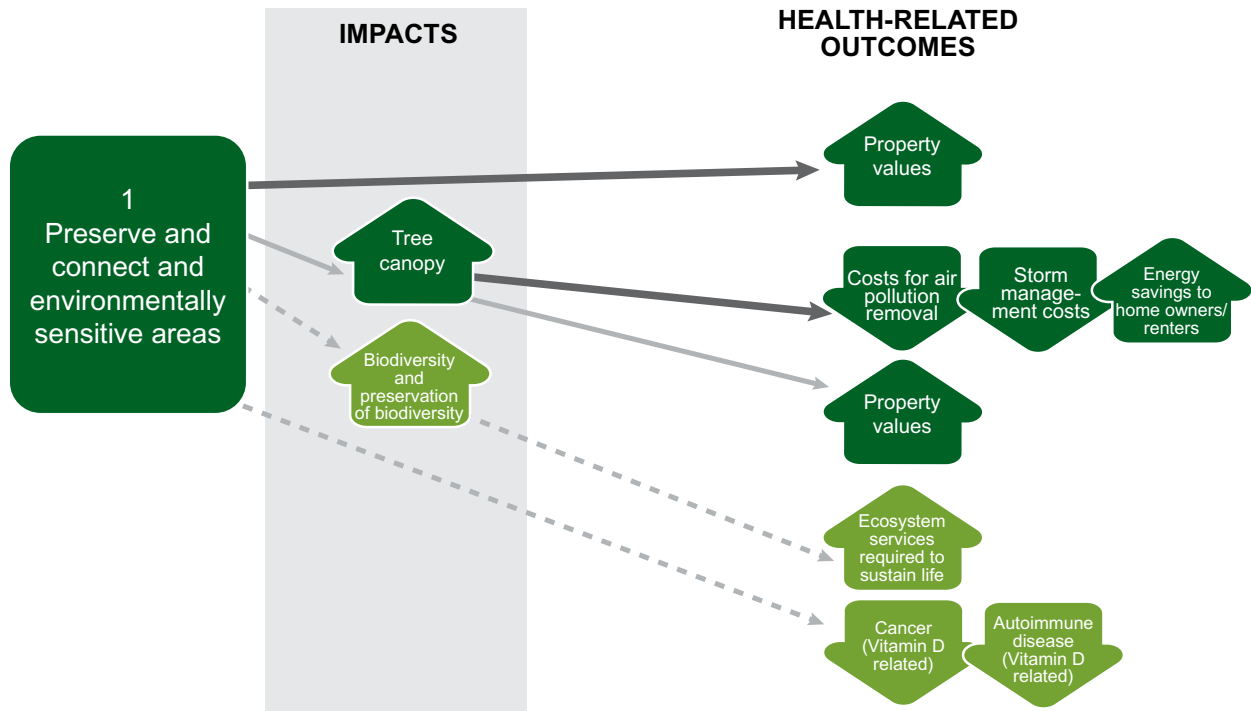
IMPACTS

HEALTH-RELATED OUTCOMES

1
Preserve and connect and environmentally sensitive areas

Property values

Tree canopy

Costs for air pollution removal

Storm management costs

Energy savings to home owners/ renters

Biodiversity and preservation of biodiversity

Property values

Ecosystem services required to sustain life

Cancer (Vitamin D related)

Autoimmune disease (Vitamin D related)